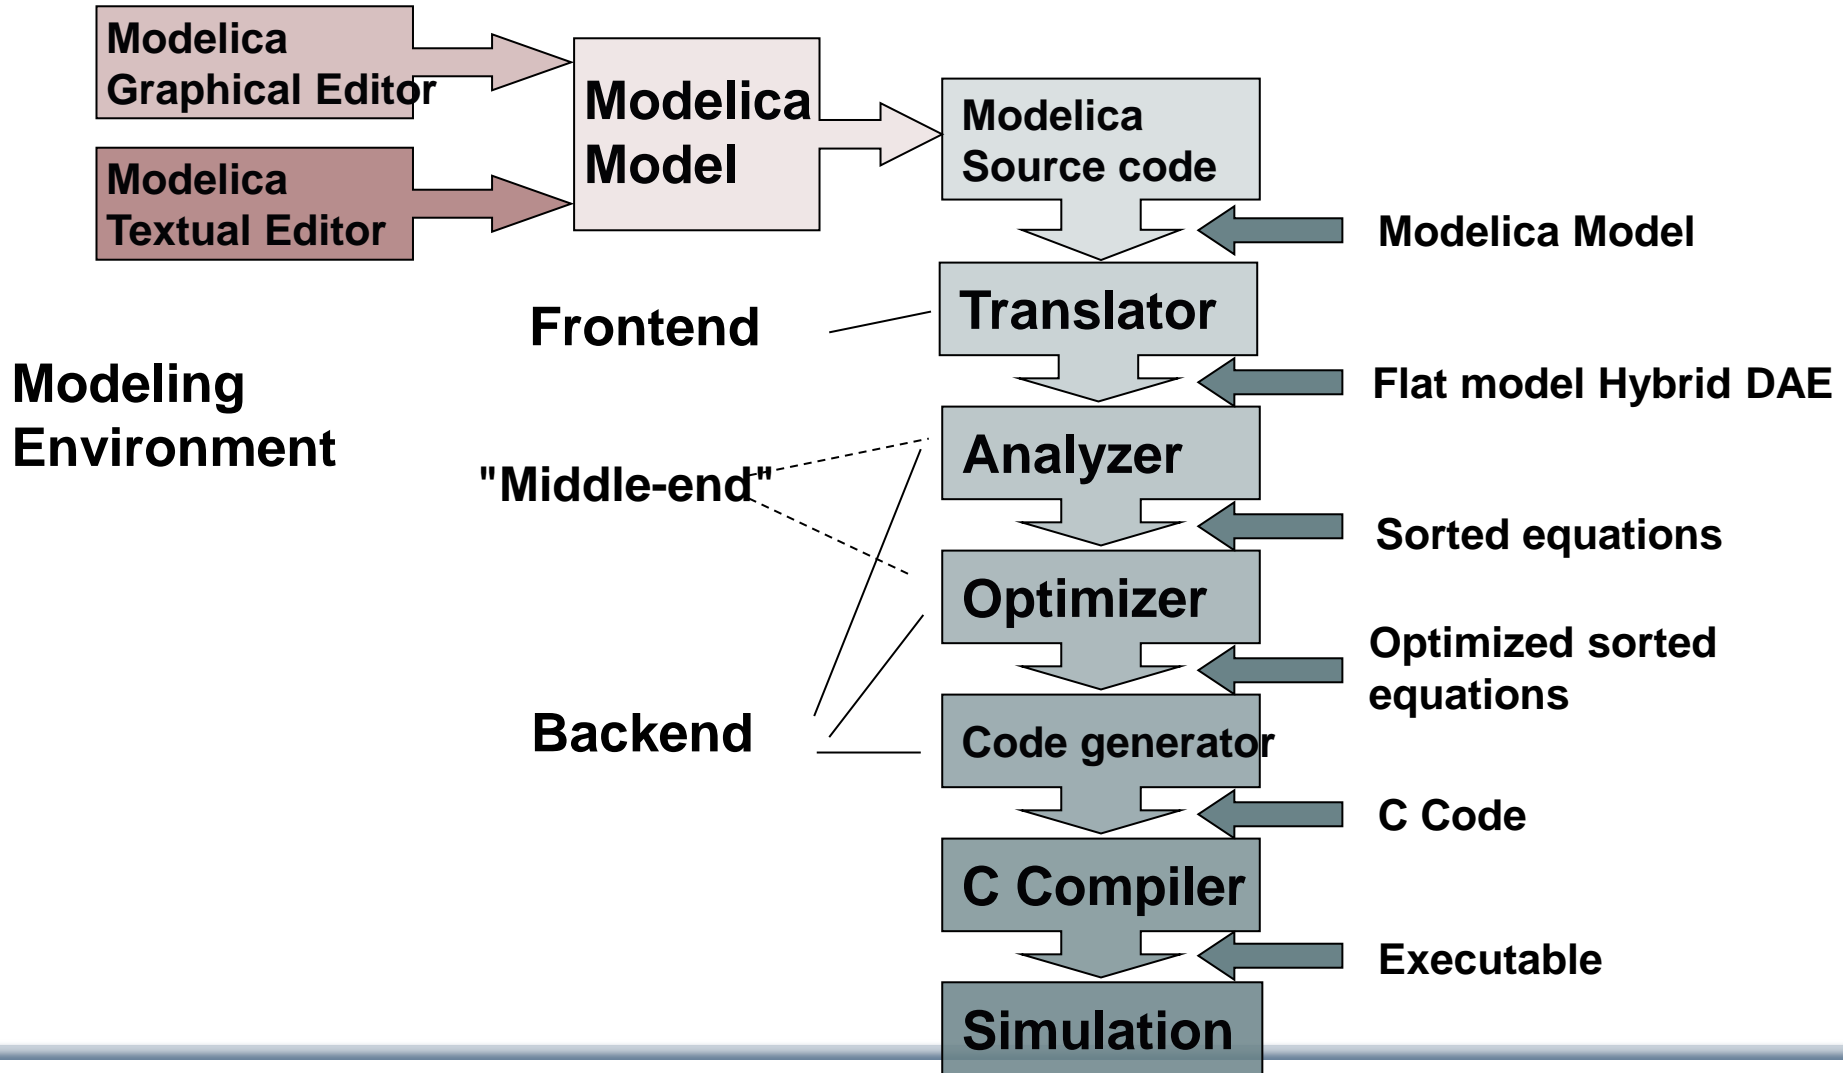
Modelica Graphical Editor

Modelica Textual Editor

Modelica Model

Modelica Source code

Modelica Model

Modeling Environment

Frontend

Translator

Flat model Hybrid DAE

"Middle-end"

Analyzer

Sorted equations

Optimizer

Optimized sorted equations

Backend

Code generator

C Code

C Compiler

Executable

Simulation